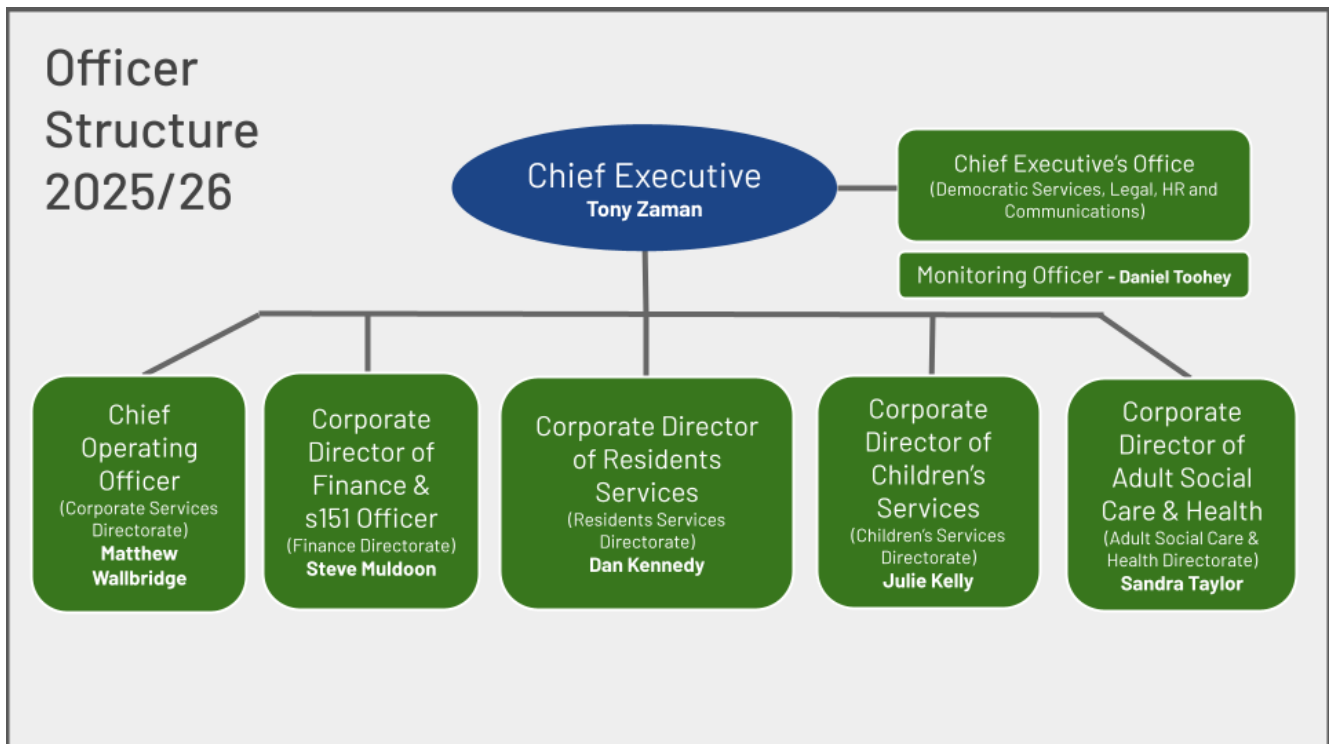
Officer Structure 2025/26

Chief Executive
Tony Zaman

Chief Executive's Office
(Democratic Services, Legal, HR and Communications)

Monitoring Officer - Daniel Toohey

Chief Operating Officer
(Corporate Services Directorate)
Matthew Wallbridge

Corporate Director of Finance & s151 Officer
(Finance Directorate)
Steve Muldoon

Corporate Director of Residents Services
(Residents Services Directorate)
Dan Kennedy

Corporate Director of Children's Services
(Children's Services Directorate)
Julie Kelly

Corporate Director of Adult Social Care & Health
(Adult Social Care & Health Directorate)
Sandra Taylor